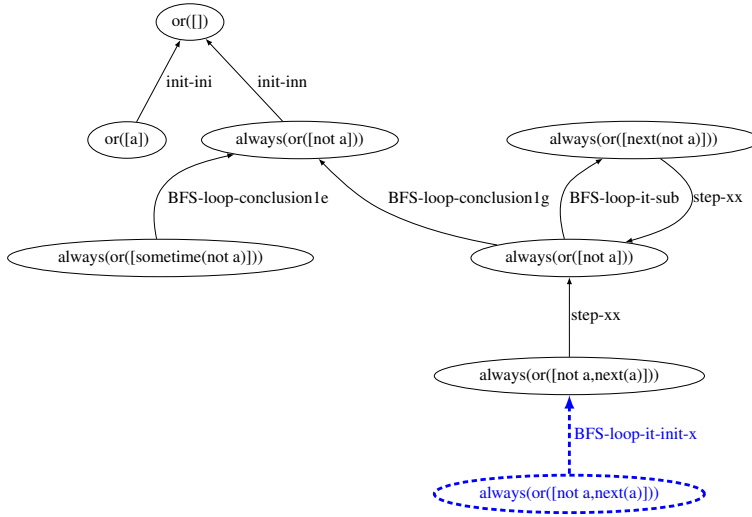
or([])

init-ini

init-inn

or([a])

always(or([not a]))

always(or([next(not a)]))

BFS-loop-conclusion1e

BFS-loop-conclusion1g

BFS-loop-it-sub

step-xx

always(or([sometime(not a)]))

always(or([not a]))

step-xx

always(or([not a,next(a)]))

BFS-loop-it-init-x

always(or([not a,next(a)]))